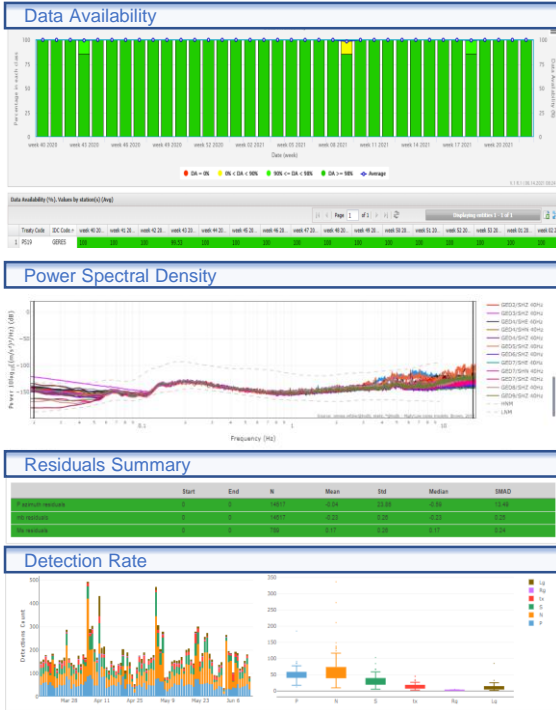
Data Availability

100

75

50

25

0

Percentage in each class

Data Availability (%)

week 40 2020 week 43 2020 week 46 2020 week 49 2020 week 52 2020 week 02 2021 week 05 2021 week 08 2021 week 11 2021 week 14 2021 week 17 2021 week 20 2021

Date (week)

DA = 0% 0% < DA < 90% 90% <= DA < 98% DA >= 98% Average

Data Availability (%). Values by station(s) (Avg)

Page 1 of 1

Displaying entities 1 - 1 of 1

| | Treaty Code | IDC Code | week 40 20.. | week 41 20.. | week 42 20.. | week 43 20.. | week 44 20.. | week 45 20.. | week 46 20.. | week 47 20.. | week 48 20.. | week 49 20.. | week 50 20.. | week 51 20.. | week 52 20.. | week 01 20.. | week 02 2 |
|---|---|---|---|---|---|---|---|---|---|---|---|---|---|---|---|---|---|
| 1 | PS19 | GERES | 100 | 100 | 100 | 99.53 | 100 | 100 | 100 | 100 | 100 | 100 | 100 | 100 | 100 | 100 | 100 |

Power Spectral Density

Power 10log$_{10}$((m/s$^2$)$^2$/Hz) (dB)

-100

-150

0.1

1

10

Frequency (Hz)

GEA3/SHZ 40Hz
GEB3/SHZ 40Hz
GEC4/SHE 40Hz
GEC4/SHN 40Hz
GEC4/SHZ 40Hz
GED1/SHZ 40Hz
GED4/SHZ 40Hz
GED6/SHZ 40Hz
GED7/SHE 40Hz
GED7/SHN 40Hz
GED7/SHZ 40Hz
GED8/SHZ 40Hz
GED9/SHZ 40Hz
HNM
LNM

Residuals Summary

| | Start | End | N | Mean | Std | Median | SMAD |
|---|---|---|---|---|---|---|---|
| P azimuth residuals | 3 | 3 | 14617 | -0.04 | 23.08 | -0.56 | 13.46 |
| nb residuals | 3 | 3 | 14617 | -0.23 | 0.25 | -0.22 | 0.25 |
| Nb residuals | 3 | 3 | 768 | 0.17 | 0.29 | 0.17 | 0.24 |

Detection Rate

Detections Count

500

400

300

200

100

0

Mar 28 Apr 11 Apr 25 May 9 May 23 Jun 6

350

300

250

200

150

100

50

0

P N S Sx Rg Lg

Lg
Rg
Sx
S
N
P